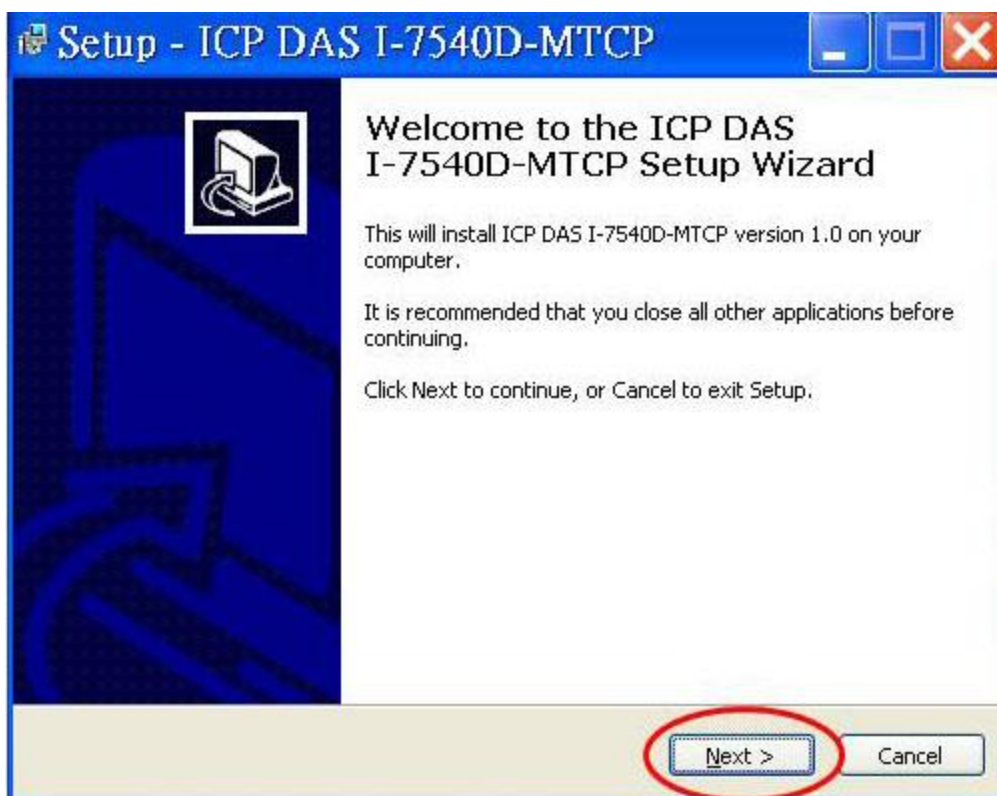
Setup - ICP DAS I-7540D-MTCP

Welcome to the ICP DAS I-7540D-MTCP Setup Wizard

This will install ICP DAS I-7540D-MTCP version 1.0 on your computer.

It is recommended that you close all other applications before continuing.

Click Next to continue, or Cancel to exit Setup.

Next >

Cancel